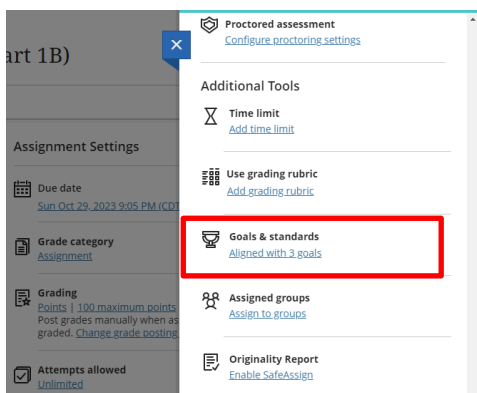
art 1B)

Assignment Settings

Due date
Sun Oct 29, 2023 9:05 PM (CD

Grade category
Assignment

Grading
Points | 100 maximum points
Post grades manually when as
graded. Change grade posting

Attempts allowed
Unlimited

Proctored assessment
Configure proctoring settings

Additional Tools

Time limit
Add time limit

Use grading rubric
Add grading rubric

Goals & standards
Aligned with 3 goals

Assigned groups
Assign to groups

Originality Report
Enable SafeAssign